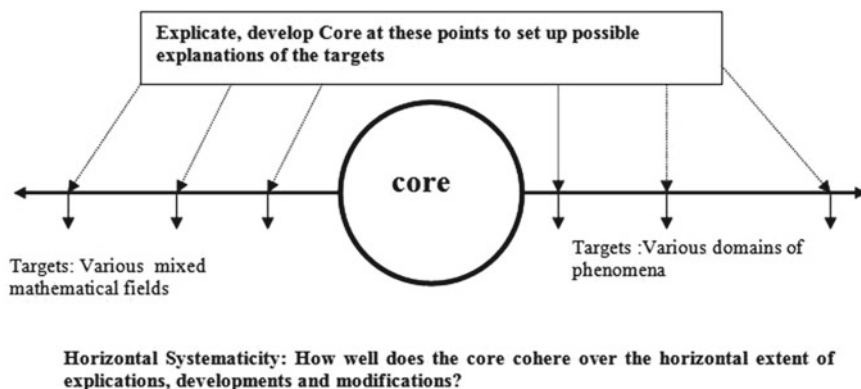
Explicate, develop Core at these points to set up possible explanations of the targets

core

Targets: Various mixed mathematical fields

Targets :Various domains of phenomena

Horizontal Systematicity: How well does the core cohere over the horizontal extent of explications, developments and modifications?